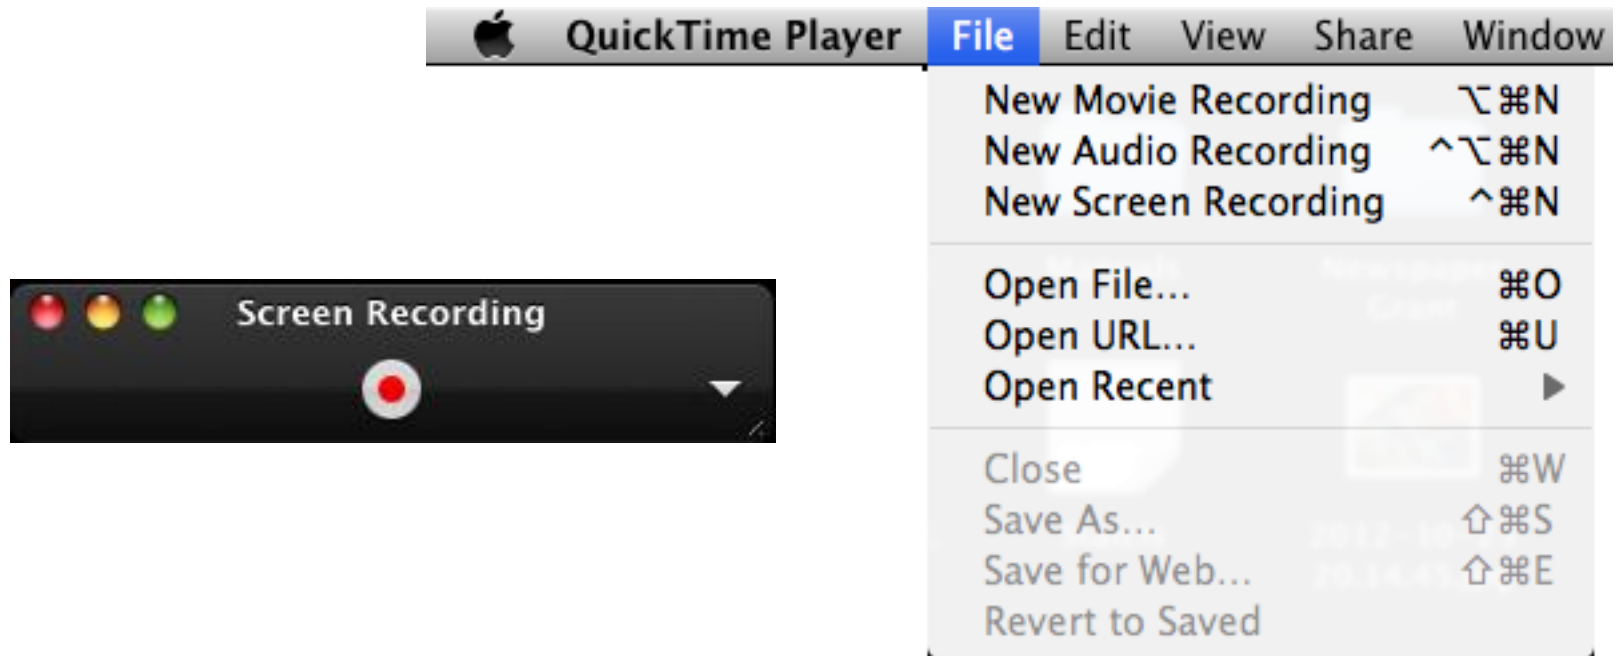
QuickTime Player File Edit View Share Window

New Movie Recording ⌥⌘N
New Audio Recording ^⌥⌘N
New Screen Recording ^⌘N

Open File... ⌘O
Open URL... ⌘U
Open Recent

Close ⌘W
Save As... ⇧⌘S
Save for Web... ⇧⌘E
Revert to Saved

Screen Recording